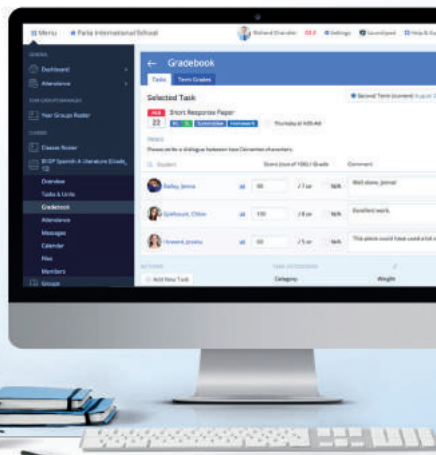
Menu Faria International School Richard Chandler Settings Saved Help

Dashboard
Attendance
Year Groups Roster
Classes Roster
IB DP Spanish A: Literature (Grade 12)
Overview
Tasks & Units
Gradebook
Attendance
Messages
Calendar
Files
Members
Groups

Gradebook
Tasks Term Grades

Selected Task
Second Term (current)

FEB 22 Short Response Paper
Thursday at 4:00 AM

Please write a dialogue between two Cervantes characters.

Student Score (out of 100) / Grade Comment

Bailey, Jenna 90 / 7 or N/A Well done, Jenna!
Spillsbury, Chloe 100 / 8 or N/A Excellent work.
Howard, Jessica 60 / 5 or N/A This piece could have used a lot

Add New Task Category Weight